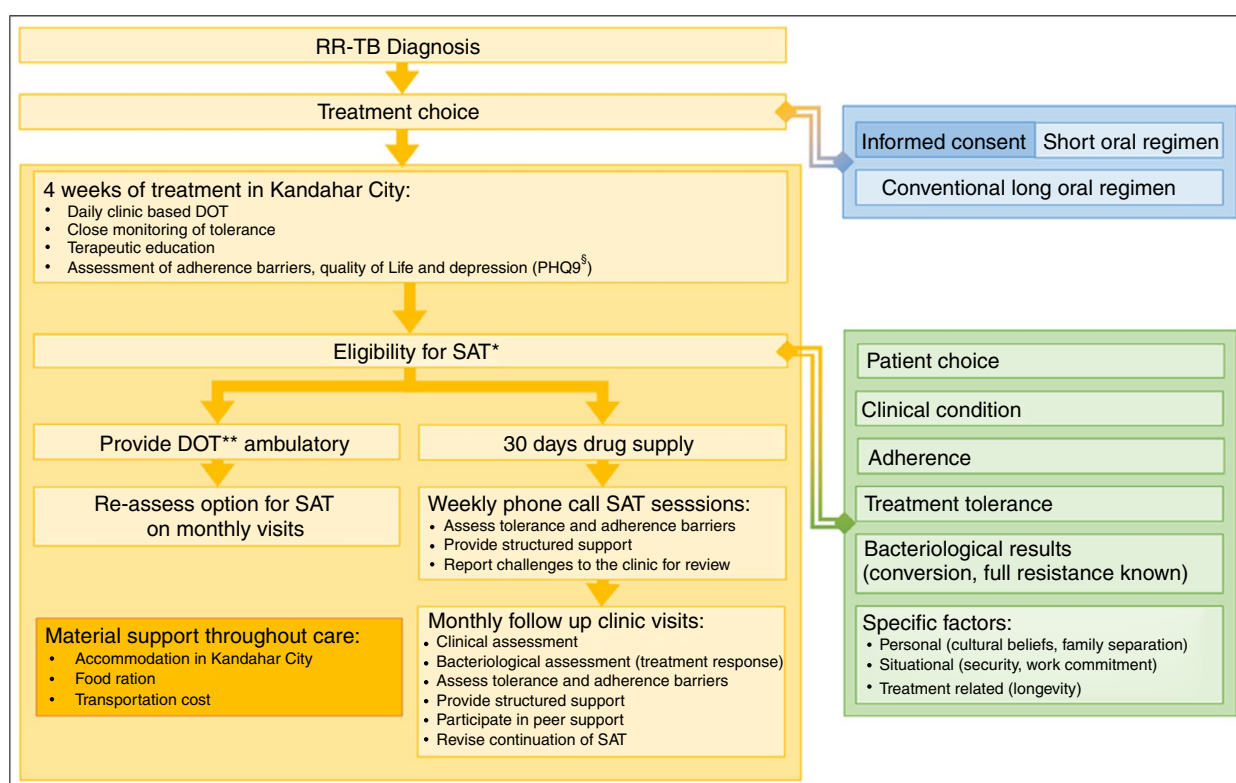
RR-TB Diagnosis

Treatment choice

Informed consent | Short oral regimen

Conventional long oral regimen

4 weeks of treatment in Kandahar City:
• Daily clinic based DOT
• Close monitoring of tolerance
• Terapeutic education
• Assessment of adherence barriers, quality of Life and depression (PHQ9$^{\S}$)

Eligibility for SAT*

Patient choice

Clinical condition

Adherence

Treatment tolerance

Bacteriological results (conversion, full resistance known)

Specific factors:
• Personal (cultural beliefs, family separation)
• Situational (security, work commitment)
• Treatment related (longevity)

Provide DOT** ambulatory

Re-assess option for SAT on monthly visits

30 days drug supply

Weekly phone call SAT sesssions:
• Assess tolerance and adherence barriers
• Provide structured support
• Report challenges to the clinic for review

Material support throughout care:
• Accommodation in Kandahar City
• Food ration
• Transportation cost

Monthly follow up clinic visits:
• Clinical assessment
• Bacteriological assessment (treatment response)
• Assess tolerance and adherence barriers
• Provide structured support
• Participate in peer support
• Revise continuation of SAT